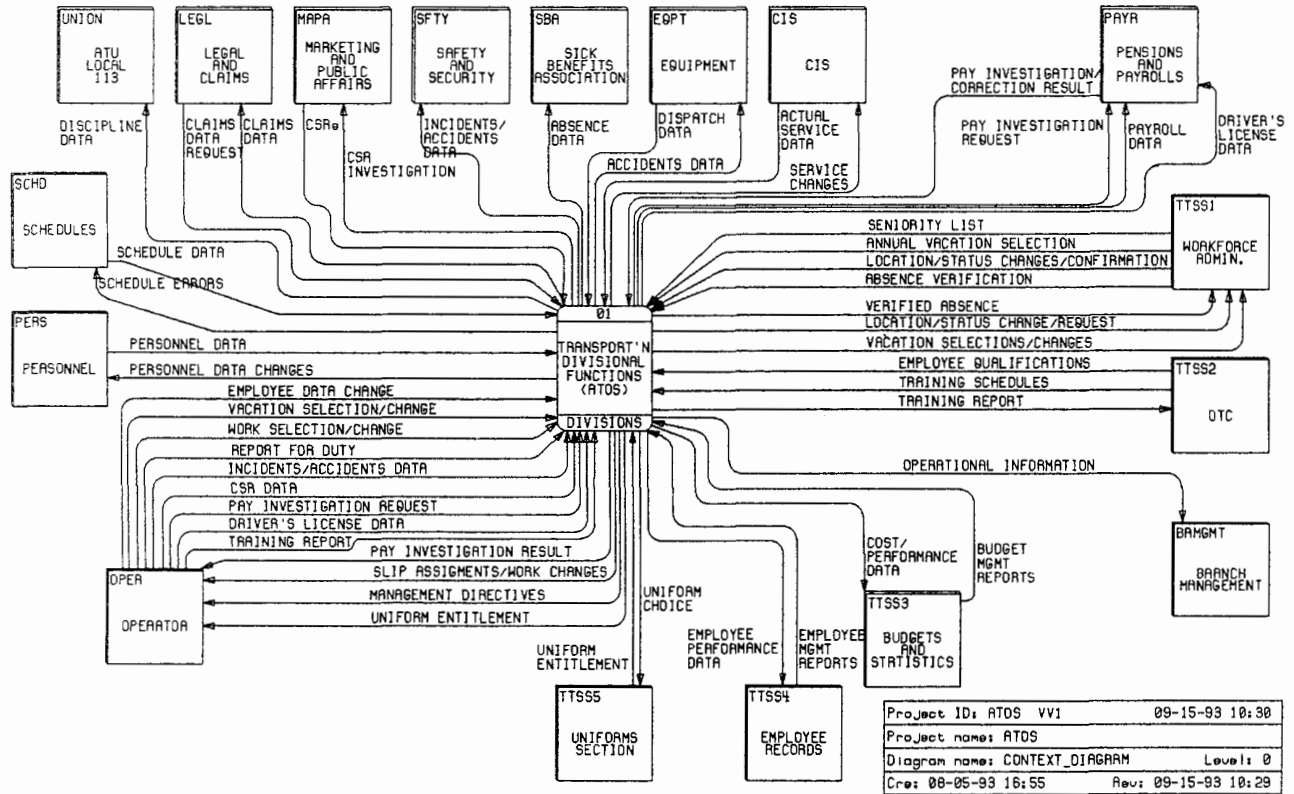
UNION
ATU LOCAL 113

LEGL
LEGAL AND CLAIMS

MAPA
MARKETING AND PUBLIC AFFAIRS

SFTY
SAFETY AND SECURITY

SBA
SICK BENEFITS ASSOCIATION

EQPT
EQUIPMENT

CIS
CIS

PAYR
PENSIONS AND PAYROLLS

DISCIPLINE DATA
CLAIMS DATA REQUEST
CLAIMS DATA
CSRs
CSR INVESTIGATION
INCIDENTS/ ACCIDENTS DATA
ABSENCE DATA
DISPATCH DATA
ACCIDENTS DATA
ACTUAL SERVICE DATA
SERVICE CHANGES
PAY INVESTIGATION/ CORRECTION RESULT
PAY INVESTIGATION REQUEST
PAYROLL DATA
DRIVER'S LICENSE DATA

SCHD
SCHEDULES
SCHEDULE DATA
SCHEDULE ERRORS

TTSS1
WORKFORCE ADMIN.
SENIORITY LIST
ANNUAL VACATION SELECTION
LOCATION/STATUS CHANGES/CONFIRMATION
ABSENCE VERIFICATION
VERIFIED ABSENCE
LOCATION/STATUS CHANGE/REQUEST
VACATION SELECTIONS/CHANGES

01
TRANSPORT'N DIVISIONAL FUNCTIONS (ATOS)
DIVISIONS

PERS
PERSONNEL
PERSONNEL DATA
PERSONNEL DATA CHANGES

EMPLOYEE QUALIFICATIONS
TRAINING SCHEDULES
TRAINING REPORT
TTSS2
OTC

EMPLOYEE DATA CHANGE
VACATION SELECTION/CHANGE
WORK SELECTION/CHANGE
REPORT FOR DUTY
INCIDENTS/ACCIDENTS DATA
CSR DATA
PAY INVESTIGATION REQUEST
DRIVER'S LICENSE DATA
TRAINING REPORT
PAY INVESTIGATION RESULT
SLIP ASSIGMENTS/WORK CHANGES
MANAGEMENT DIRECTIVES
UNIFORM ENTITLEMENT

OPER
OPERATOR

OPERATIONAL INFORMATION
BRMGMT
BRANCH MANAGEMENT

COST/ PERFORMANCE DATA
BUDGET MGMT REPORTS
TTSS3
BUDGETS AND STATISTICS

UNIFORM CHOICE
UNIFORM ENTITLEMENT
EMPLOYEE PERFORMANCE DATA
EMPLOYEE MGMT REPORTS

TTSS5
UNIFORMS SECTION

TTSS4
EMPLOYEE RECORDS

| Project ID: ATOS VV1 | 09-15-93 10:30 |
|---|---|
| Project name: ATOS | |
| Diagram name: CONTEXT_DIAGRAM | Level: 0 |
| Cre: 08-05-93 16:55 | Rev: 09-15-93 10:29 |